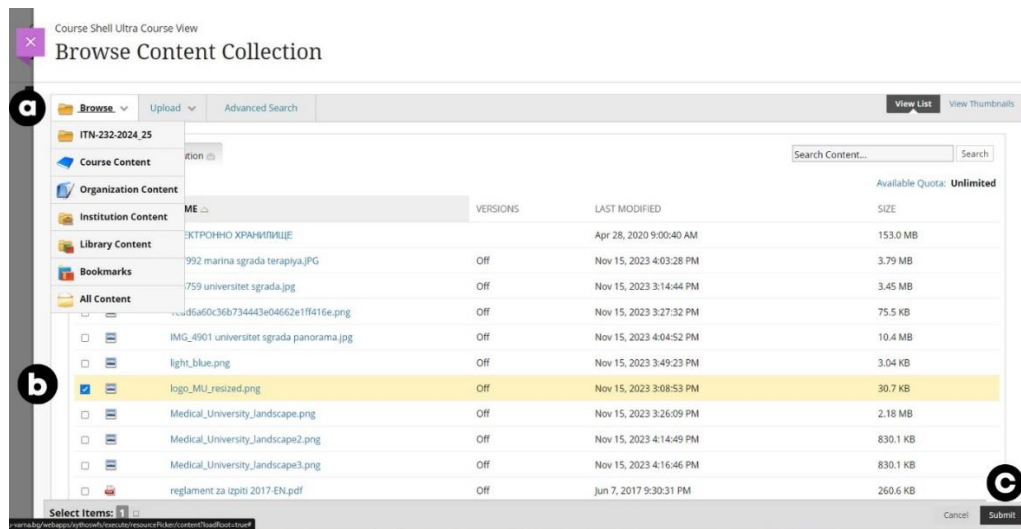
Course Shell Ultra Course View
Browse Content Collection

a

Browse | Upload | Advanced Search

View List | View Thumbnails

ITN-232-2024_25
Course Content
Organization Content
Institution Content
Library Content
Bookmarks
All Content

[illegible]tion

Search Content... | Search

Available Quota: Unlimited

| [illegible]ME △ | VERSIONS | LAST MODIFIED | SIZE |
|---|---|---|---|
| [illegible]ЕКТРОННО ХРАНИЛИЩЕ | | Apr 28, 2020 9:00:40 AM | 153.0 MB |
| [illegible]7992 marina sgrada terapiya.JPG | Off | Nov 15, 2023 4:03:28 PM | 3.79 MB |
| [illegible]759 universitet sgrada.jpg | Off | Nov 15, 2023 3:14:44 PM | 3.45 MB |
| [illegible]d6a60c36b734443e04662e1ff416e.png | Off | Nov 15, 2023 3:27:32 PM | 75.5 KB |
| IMG_4901 universitet sgrada panorama.jpg | Off | Nov 15, 2023 4:04:52 PM | 10.4 MB |
| light_blue.png | Off | Nov 15, 2023 3:49:23 PM | 3.04 KB |
| logo_MU_resized.png | Off | Nov 15, 2023 3:08:53 PM | 30.7 KB |
| Medical_University_landscape.png | Off | Nov 15, 2023 3:26:09 PM | 2.18 MB |
| Medical_University_landscape2.png | Off | Nov 15, 2023 4:14:49 PM | 830.1 KB |
| Medical_University_landscape3.png | Off | Nov 15, 2023 4:16:46 PM | 830.1 KB |
| reglament za izpiti 2017-EN.pdf | Off | Jun 7, 2017 9:30:31 PM | 260.6 KB |

b

c

Select Items: 1

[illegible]-varna.bg/webapps/xythoswfs/execute/resourcePicker/content?loadfoot=true#

Cancel | Submit